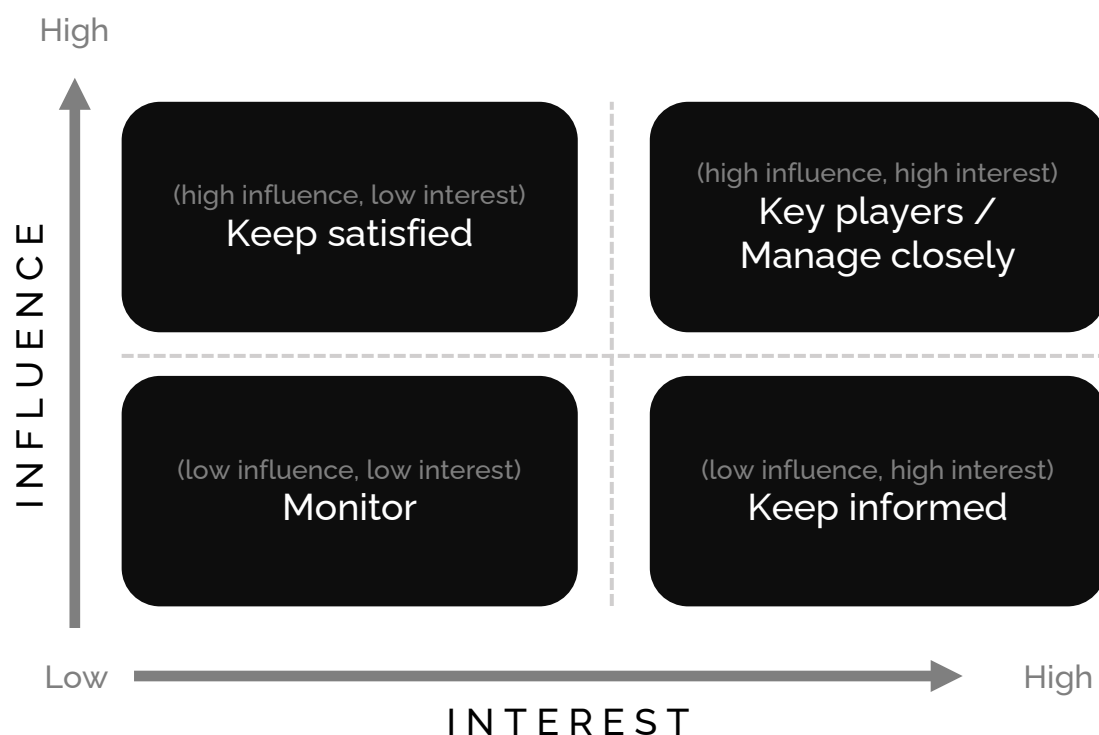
High

INFLUENCE

(high influence, low interest)
Keep satisfied

(high influence, high interest)
Key players / Manage closely

(low influence, low interest)
Monitor

(low influence, high interest)
Keep informed

Low

High

INTEREST